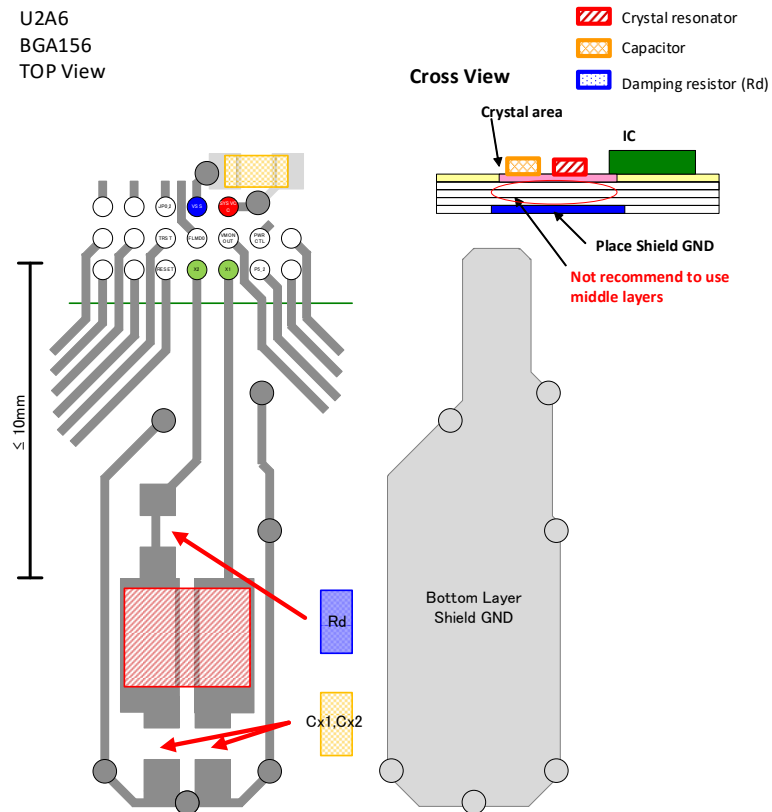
U2A6
BGA156
TOP View

Crystal resonator
Capacitor
Damping resistor (Rd)

Cross View

Crystal area

IC

Place Shield GND

Not recommend to use middle layers

JP5.2
VSS
SYS.VCC
TRST
FLMD0
VMON OUT
PWR CTL
RESET
X2
X1
PS_2

≤ 10mm

Rd

Cx1,Cx2

Bottom Layer Shield GND